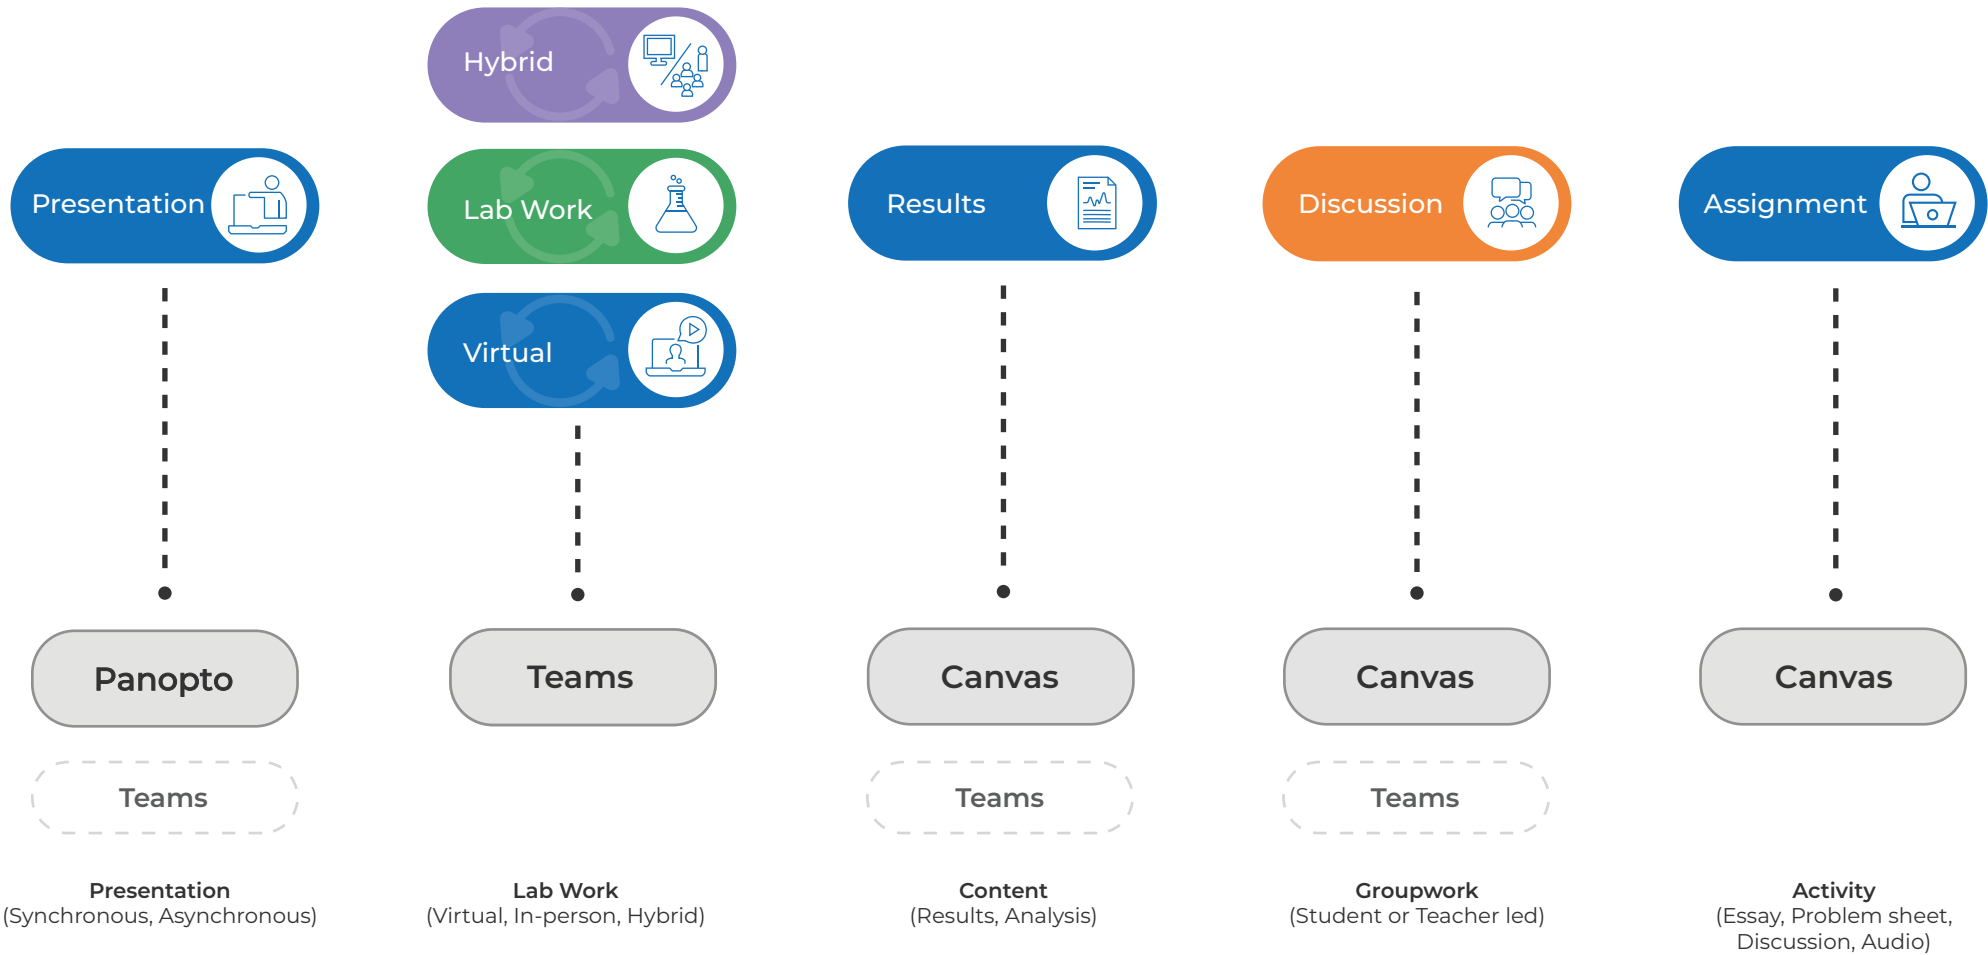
Hybrid

Presentation

Lab Work

Virtual

Results

Discussion

Assignment

Panopto

Teams

Teams

Canvas

Teams

Canvas

Teams

Canvas

**Presentation**
(Synchronous, Asynchronous)

**Lab Work**
(Virtual, In-person, Hybrid)

**Content**
(Results, Analysis)

**Groupwork**
(Student or Teacher led)

**Activity**
(Essay, Problem sheet, Discussion, Audio)